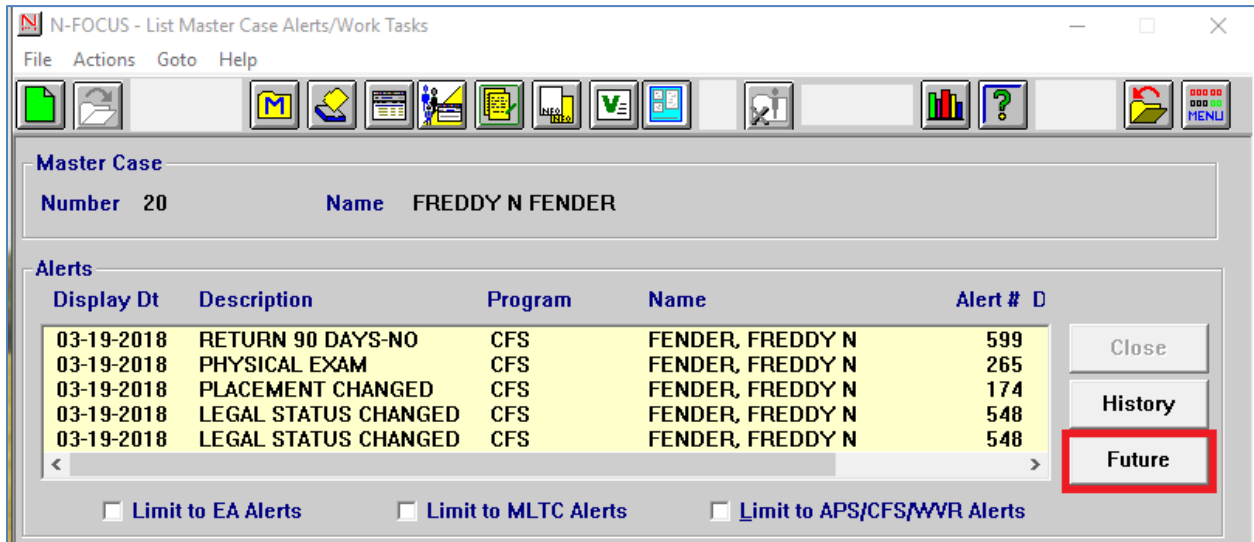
N-FOCUS - List Master Case Alerts/Work Tasks

File Actions Goto Help

M

NEO 1250

V

MENU

Master Case

Number 20 Name FREDDY N FENDER

Alerts

| Display Dt | Description | Program | Name | Alert # | D |
|---|---|---|---|---|---|
| 03-19-2018 | RETURN 90 DAYS-NO | CFS | FENDER, FREDDY N | 599 | |
| 03-19-2018 | PHYSICAL EXAM | CFS | FENDER, FREDDY N | 265 | |
| 03-19-2018 | PLACEMENT CHANGED | CFS | FENDER, FREDDY N | 174 | |
| 03-19-2018 | LEGAL STATUS CHANGED | CFS | FENDER, FREDDY N | 548 | |
| 03-19-2018 | LEGAL STATUS CHANGED | CFS | FENDER, FREDDY N | 548 | |

Close

History

Future

Limit to EA Alerts

Limit to MLTC Alerts

Limit to APS/CFS/WVR Alerts